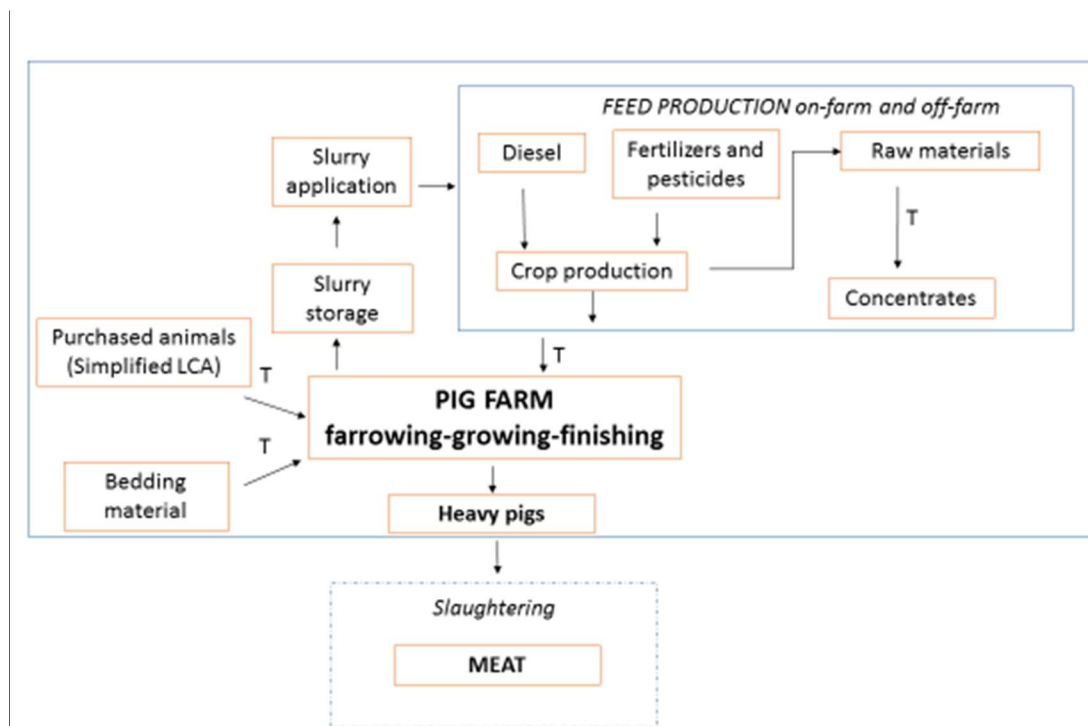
FEED PRODUCTION on-farm and off-farm

Slurry application

Diesel

Fertilizers and pesticides

Raw materials

T

Crop production

Concentrates

Slurry storage

Purchased animals (Simplified LCA)

T

T

PIG FARM
farrowing-growing-finishing

T

Bedding material

Heavy pigs

Slaughtering

MEAT